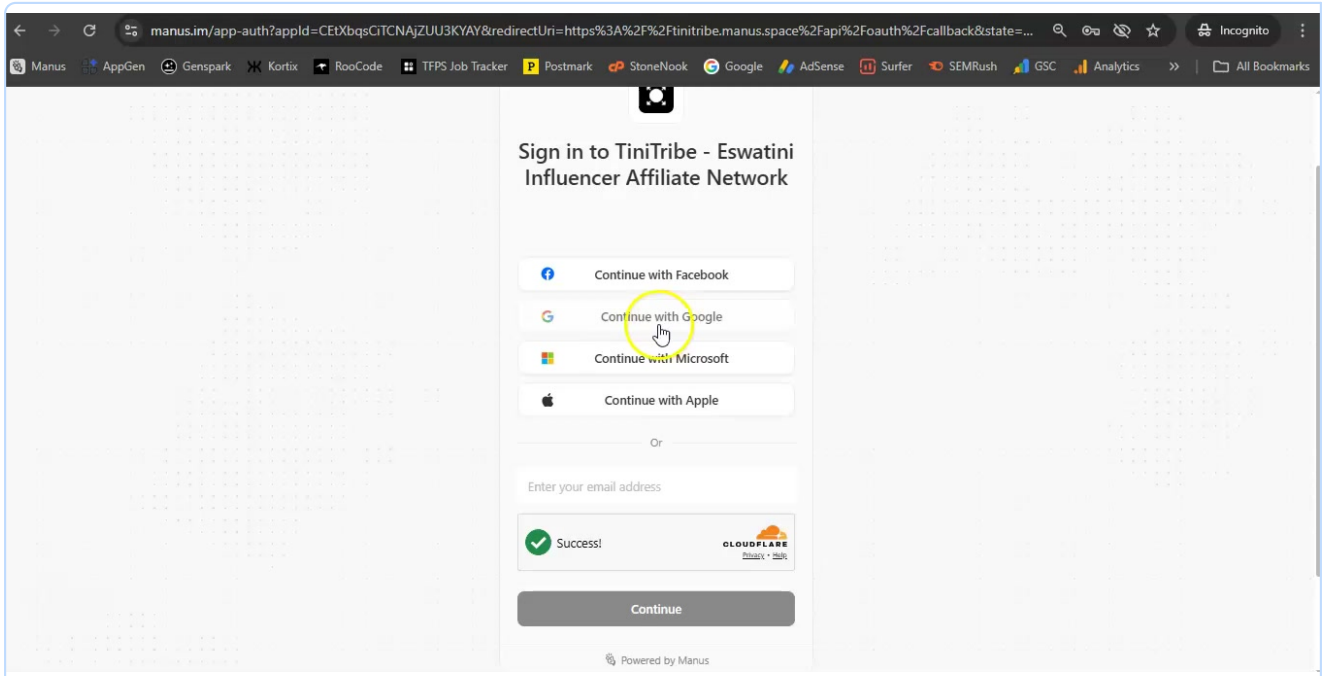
manus.im/app-auth?appId=CEtXbqsCiTCNAjZUU3KYAY&redirectUri=https%3A%2F%2Ftinitribe.manus.space%2Fapi%2Foauth%2Fcallback&state=...

Incognito

Manus AppGen Genspark Kortix RooCode TFPS Job Tracker Postmark StoneNook Google AdSense Surfer SEMRush GSC Analytics » All Bookmarks

Sign in to TiniTribe - Eswatini Influencer Affiliate Network

Continue with Facebook

Continue with Google

Continue with Microsoft

Continue with Apple

Or

Enter your email address

Success!

CLOUDFLARE
Privacy • Help

Continue

Powered by Manus